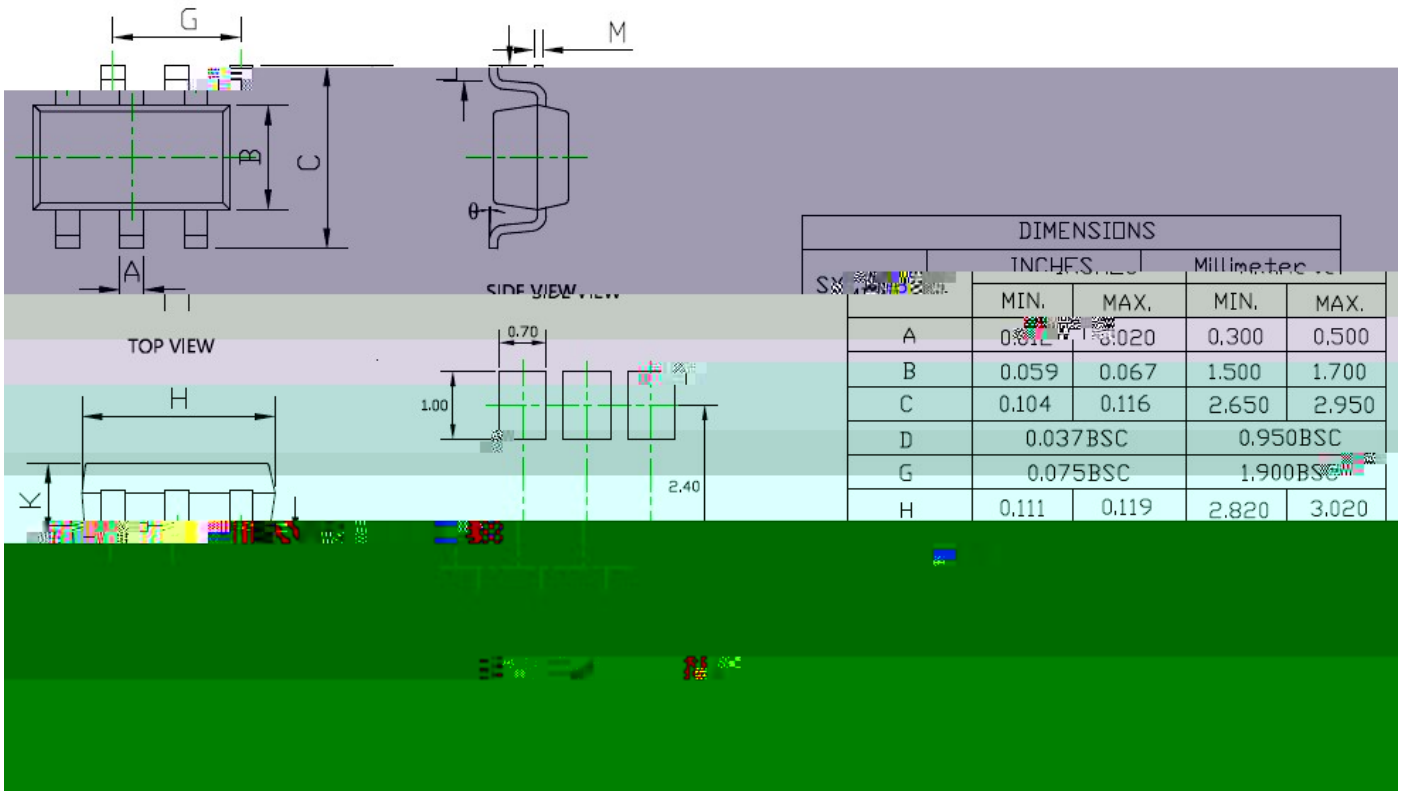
G

M

B

C

θ

A

TOP VIEW

SIDE VIEW

0.70

1.00

2.40

H

K

| DIMENSIONS | | | | |
|---|---|---|---|---|
| SY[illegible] | INCHES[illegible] | | Millimeter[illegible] | |
| | MIN. | MAX. | MIN. | MAX. |
| A | 0.01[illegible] | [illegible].020 | 0.300 | 0.500 |
| B | 0.059 | 0.067 | 1.500 | 1.700 |
| C | 0.104 | 0.116 | 2.650 | 2.950 |
| D | 0.037BSC | | 0.950BSC | |
| G | 0.075BSC | | 1.900BS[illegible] | |
| H | 0.111 | 0.119 | 2.820 | 3.020 |